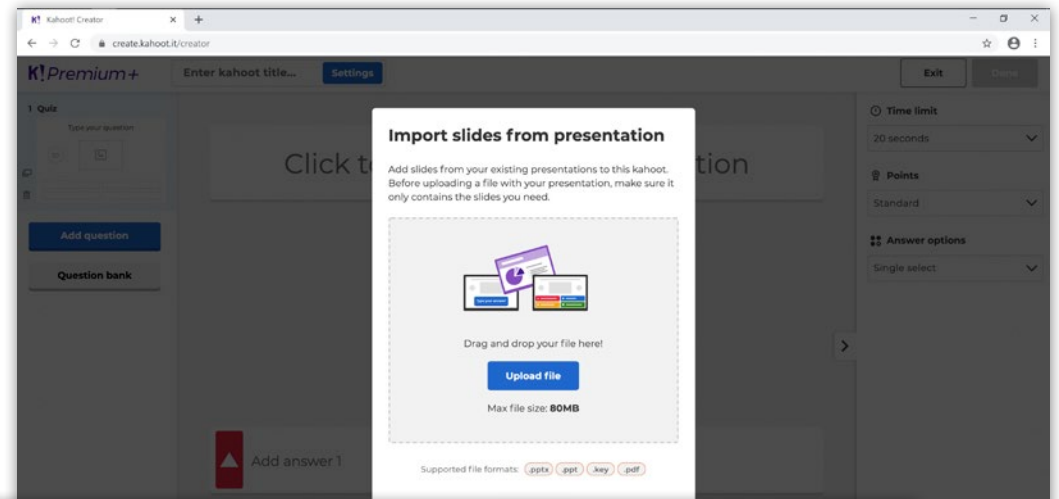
Kahoot! Creator
create.kahoot.it/creator
K!Premium+
Enter kahoot title...
Settings
Exit
Done
1 Quiz
Type your question
Add question
Question bank
Click t
tion
Add answer 1
Time limit
20 seconds
Points
Standard
Answer options
Single select

Import slides from presentation

Add slides from your existing presentations to this kahoot. Before uploading a file with your presentation, make sure it only contains the slides you need.

Drag and drop your file here!

Upload file

Max file size: 80MB

Supported file formats: .pptx .ppt .key .pdf